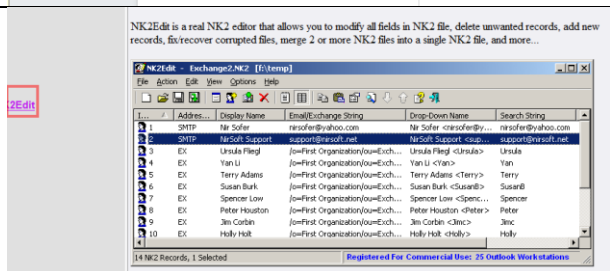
2Edit

NK2Edit is a real NK2 editor that allows you to modify all fields in NK2 file, delete unwanted records, add new records, fix/recover corrupted files, merge 2 or more NK2 files into a single NK2 file, and more...

NK2Edit - Exchange2.NK2 [f:\temp]

File Action Edit View Options Help

| 1... | Addres... | Display Name | Email/Exchange String | Drop-Down Name | Search String |
|---|---|---|---|---|---|
| 1 | SMTP | Nir Sofer | nirsofer@yahoo.com | Nir Sofer <nirsofer@y... | nirsofer@yahoo.com |
| 2 | SMTP | NirSoft Support | support@nirsoft.net | NirSoft Support <sup... | support@nirsoft.net |
| 3 | EX | Ursula Fliegl | /o=First Organization/ou=Exch... | Ursula Fliegl <Ursula> | Ursula |
| 4 | EX | Yan Li | /o=First Organization/ou=Exch... | Yan Li <Yan> | Yan |
| 5 | EX | Terry Adams | /o=First Organization/ou=Exch... | Terry Adams <Terry> | Terry |
| 6 | EX | Susan Burk | /o=First Organization/ou=Exch... | Susan Burk <SusanB> | SusanB |
| 7 | EX | Spencer Low | /o=First Organization/ou=Exch... | Spencer Low <Spencer... | Spencer |
| 8 | EX | Peter Houston | /o=First Organization/ou=Exch... | Peter Houston <Peter> | Peter |
| 9 | EX | Jim Corbin | /o=First Organization/ou=Exch... | Jim Corbin <Jimc> | Jimc |
| 10 | EX | Holly Holt | /o=First Organization/ou=Exch... | Holly Holt <Holly> | Holly |

14 NK2 Records, 1 Selected

Registered For Commercial Use: 25 Outlook Workstations